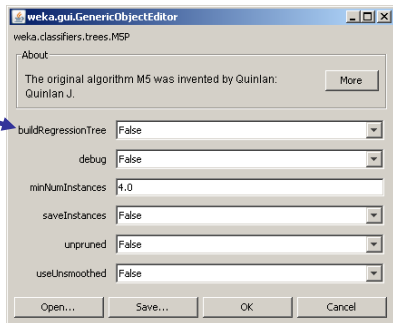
weka.gui.GenericObjectEditor

weka.classifiers.trees.M5P

About

The original algorithm M5 was invented by Quinlan: Quinlan J.

More

| | |
|---|---|
| buildRegressionTree | False |
| debug | False |
| minNumInstances | 4.0 |
| saveInstances | False |
| unpruned | False |
| useUnsmoothed | False |

Open... Save... OK Cancel